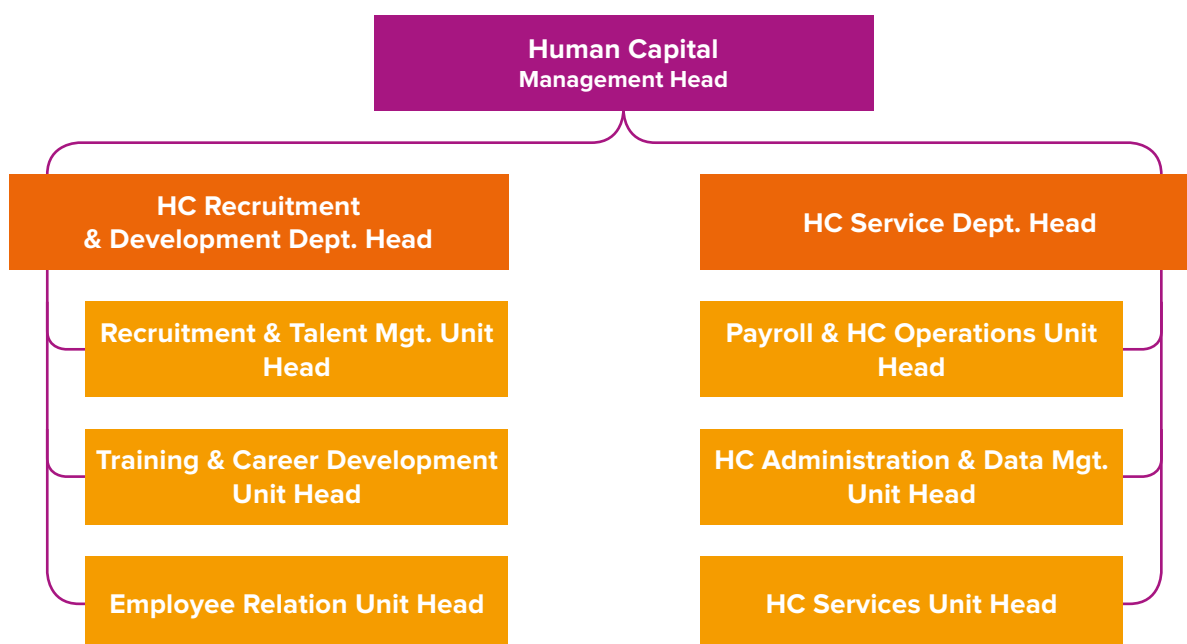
Human Capital
Management Head

HC Recruitment & Development Dept. Head

Recruitment & Talent Mgt. Unit Head

Training & Career Development Unit Head

Employee Relation Unit Head

HC Service Dept. Head

Payroll & HC Operations Unit Head

HC Administration & Data Mgt. Unit Head

HC Services Unit Head